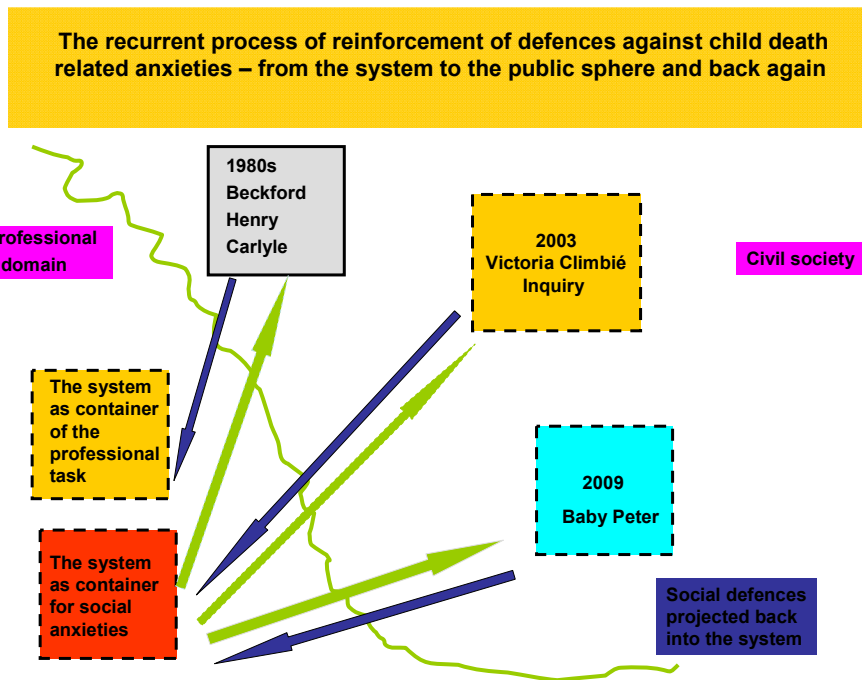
The recurrent process of reinforcement of defences against child death related anxieties – from the system to the public sphere and back again

1980s
Beckford
Henry
Carlyle

rofessional domain

2003
Victoria Climbié
Inquiry

Civil society

The system as container of the professional task

2009
Baby Peter

The system as container for social anxieties

Social defences projected back into the system